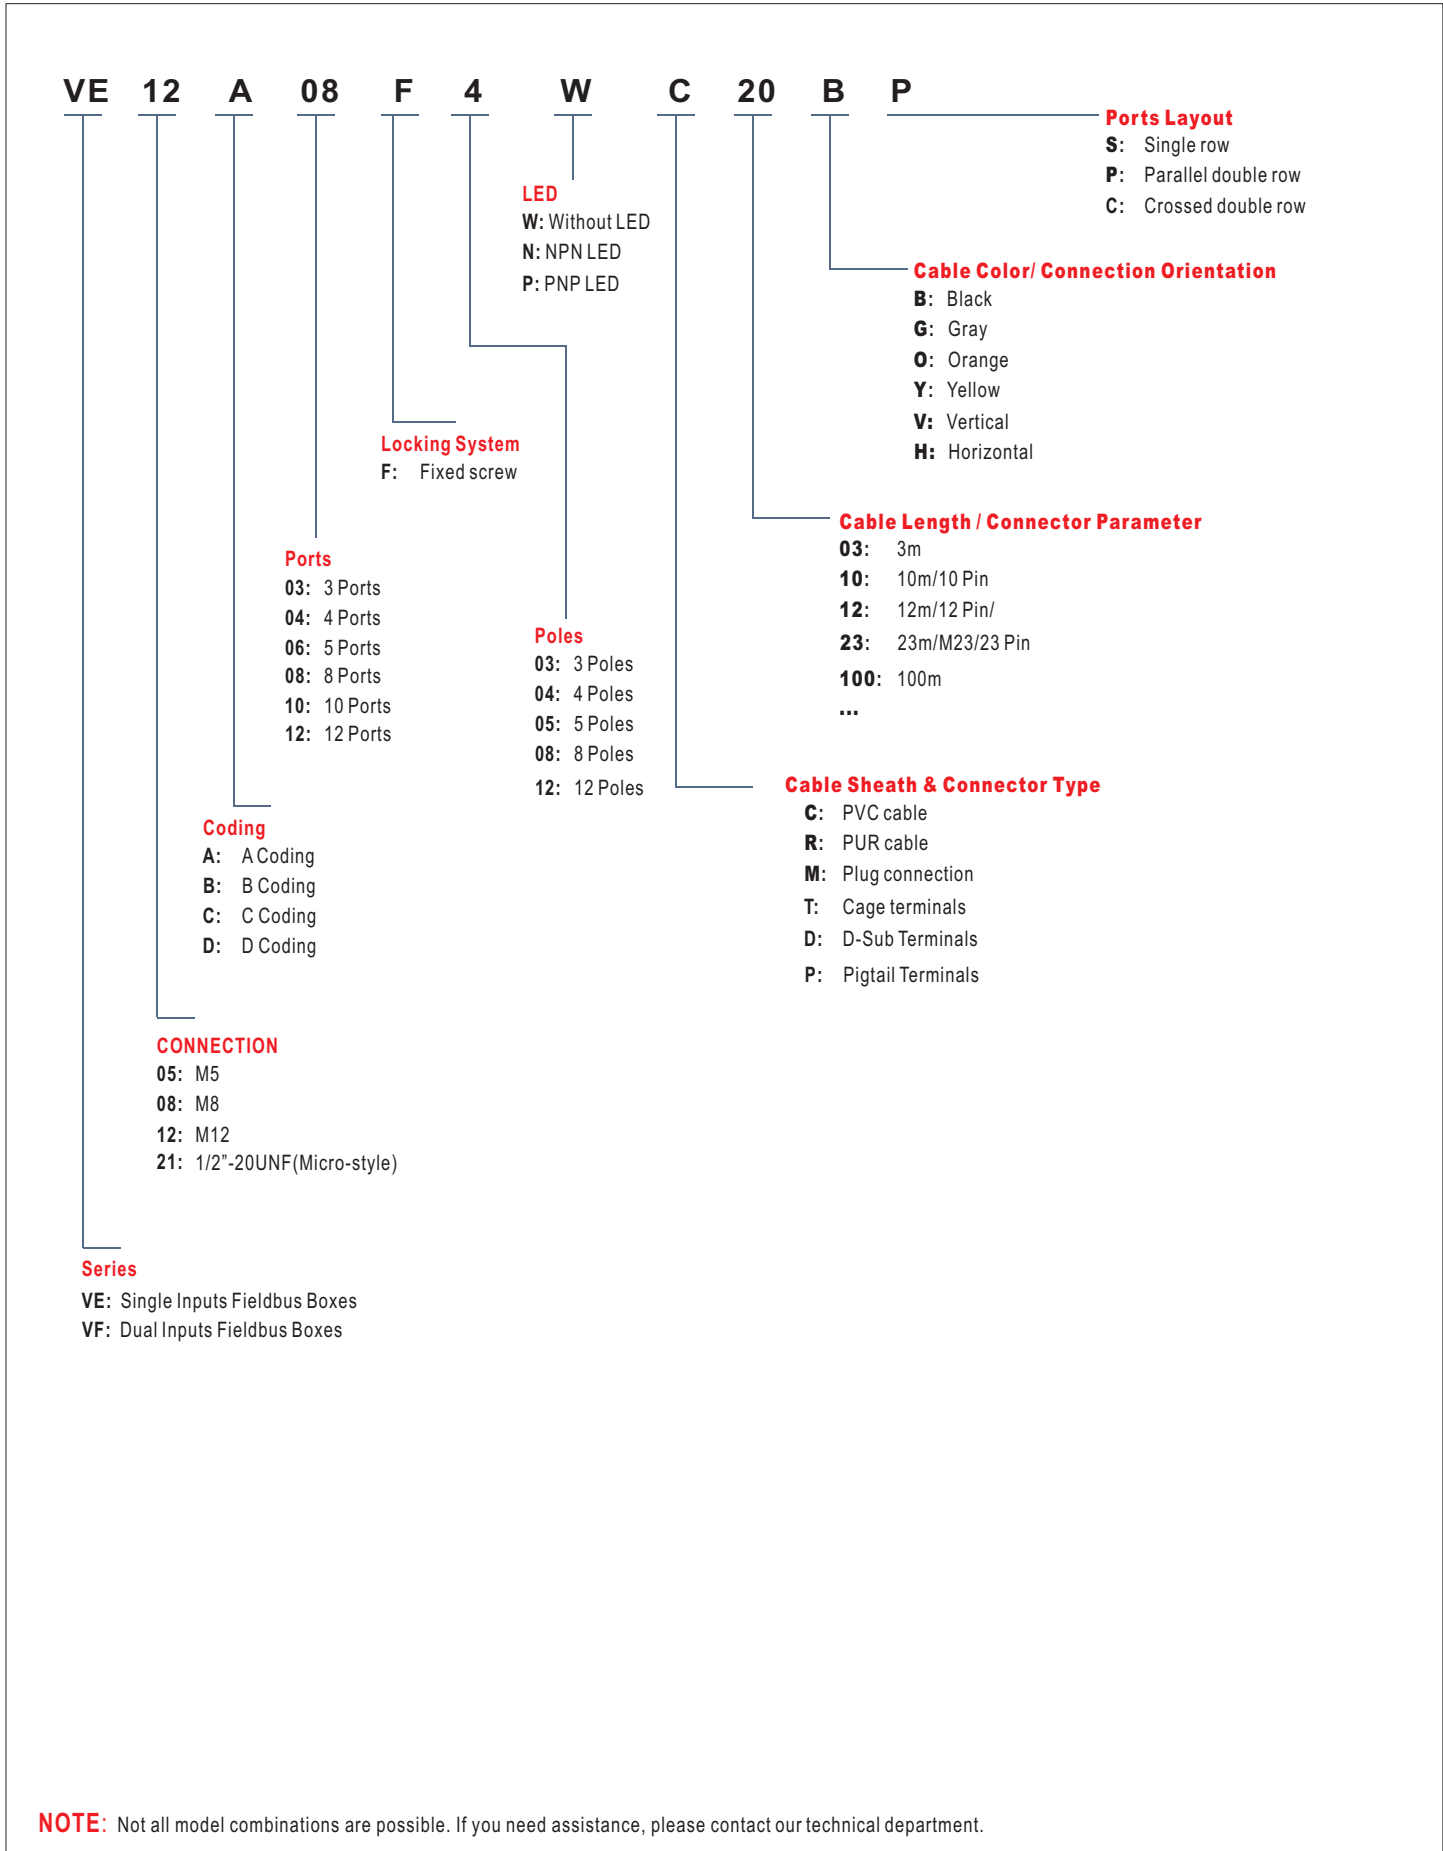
VE 12 A 08 F 4 W C 20 B P

Ports Layout
S: Single row
P: Parallel double row
C: Crossed double row

LED
W: Without LED
N: NPN LED
P: PNP LED

Cable Color/ Connection Orientation
B: Black
G: Gray
O: Orange
Y: Yellow
V: Vertical
H: Horizontal

Locking System
F: Fixed screw

Cable Length / Connector Parameter
03: 3m
10: 10m/10 Pin
12: 12m/12 Pin/
23: 23m/M23/23 Pin
100: 100m
...

Ports
03: 3 Ports
04: 4 Ports
06: 5 Ports
08: 8 Ports
10: 10 Ports
12: 12 Ports

Poles
03: 3 Poles
04: 4 Poles
05: 5 Poles
08: 8 Poles
12: 12 Poles

Cable Sheath & Connector Type
C: PVC cable
R: PUR cable
M: Plug connection
T: Cage terminals
D: D-Sub Terminals
P: Pigtail Terminals

Coding
A: A Coding
B: B Coding
C: C Coding
D: D Coding

CONNECTION
05: M5
08: M8
12: M12
21: 1/2”-20UNF(Micro-style)

Series
VE: Single Inputs Fieldbus Boxes
VF: Dual Inputs Fieldbus Boxes

NOTE: Not all model combinations are possible. If you need assistance, please contact our technical department.